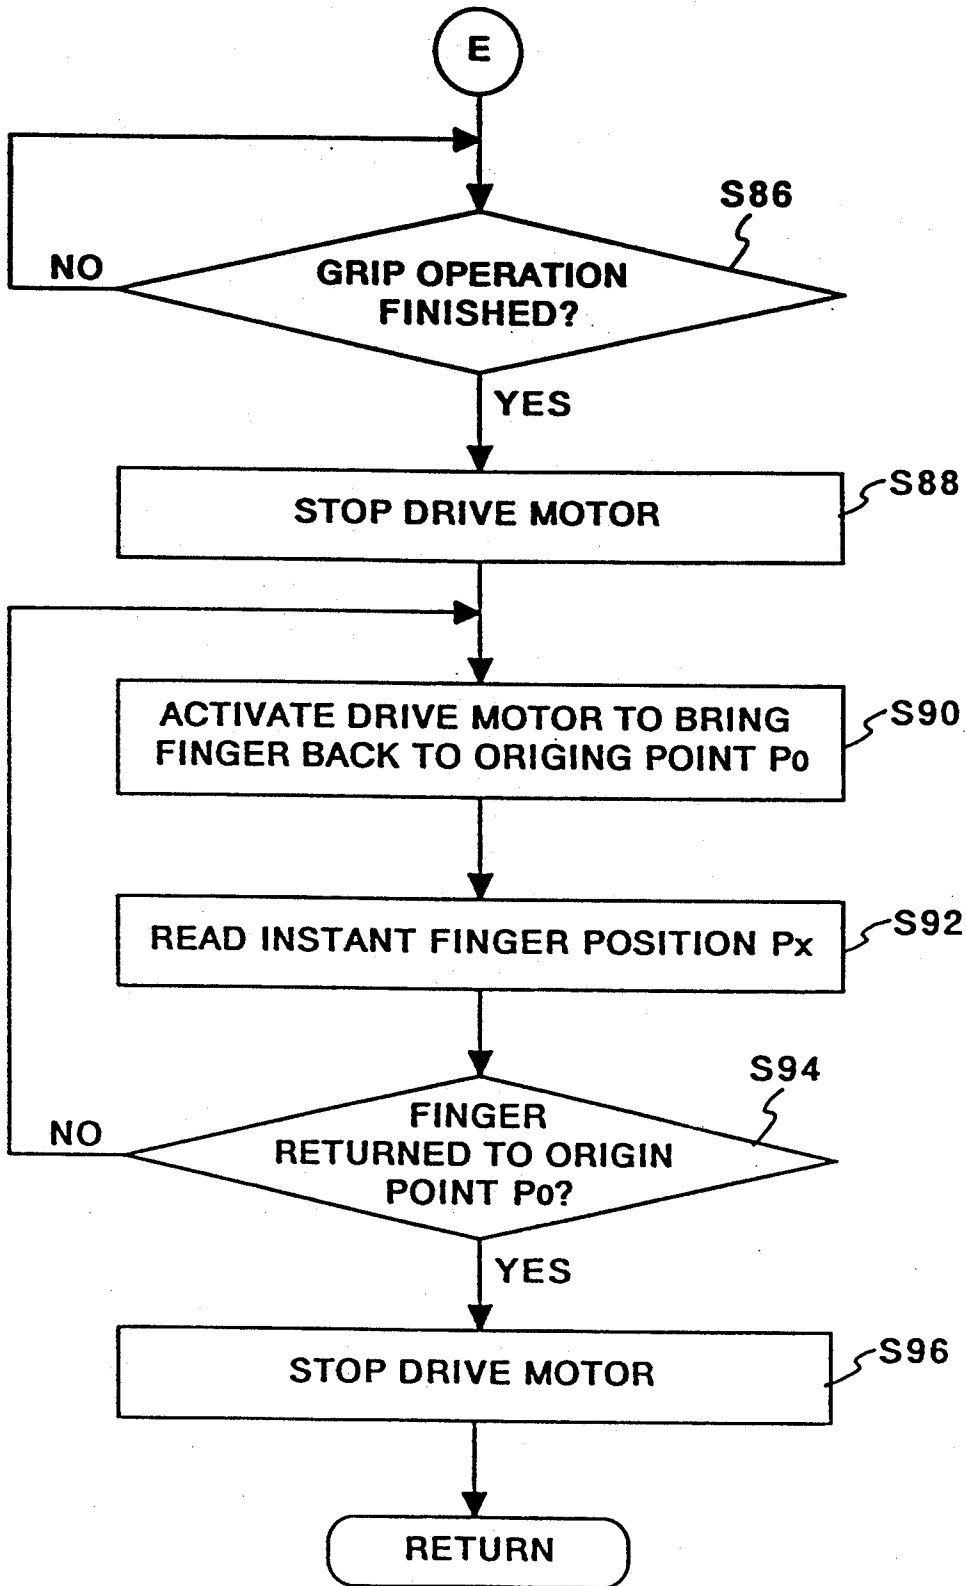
E

S86

NO

GRIP OPERATION FINISHED?

YES

STOP DRIVE MOTOR

S88

ACTIVATE DRIVE MOTOR TO BRING FINGER BACK TO ORIGING POINT Po

S90

READ INSTANT FINGER POSITION Px

S92

S94

NO

FINGER RETURNED TO ORIGIN POINT Po?

YES

STOP DRIVE MOTOR

S96

RETURN